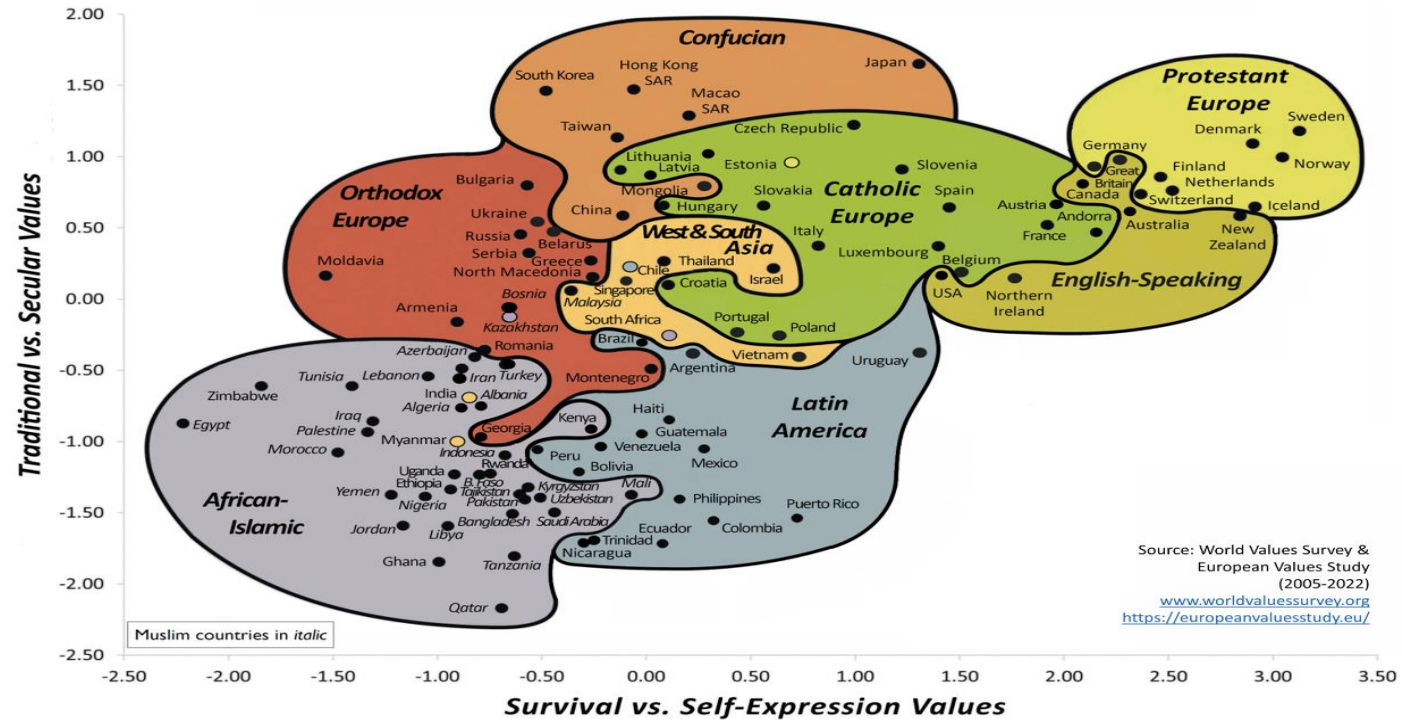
Confucian

Japan

South Korea

Hong Kong SAR

Macao SAR

Taiwan

Czech Republic

Protestant Europe

Sweden

Denmark

Norway

Germany

Great Britain

Finland

Netherlands

Canada

Switzerland

Iceland

Andorra

Australia

New Zealand

Lithuania

Latvia

Estonia

Slovenia

Mongolia

Slovakia

Catholic Europe

Spain

Austria

France

Orthodox Europe

Bulgaria

Ukraine

Russia

Belarus

Serbia

Greece

North Macedonia

Moldavia

China

Hungary

West & South Asia

Thailand

Chile

Israel

Singapore

Croatia

Italy

Luxembourg

Belgium

USA

Northern Ireland

English-Speaking

Armenia

Bosnia

Kazakhstan

Malaysia

South Africa

Portugal

Poland

Brazil

Vietnam

Uruguay

Azerbaijan

Romania

Turkey

Tunisia

Lebanon

Iran

Zimbabwe

Montenegro

Argentina

India

Albania

Algeria

Iraq

Palestine

Egypt

Georgia

Myanmar

Morocco

Indonesia

Kenya

Haiti

Guatemala

Venezuela

Latin America

Peru

Rwanda

Uganda

Ethiopia

Nigeria

Bolivia

Mexico

B. Faso

Tajikistan

Kyrgyzstan

Mali

Yemen

Pakistan

Uzbekistan

Philippines

Puerto Rico

African-Islamic

Jordan

Bangladesh

Saudi Arabia

Libya

Ecuador

Colombia

Trinidad

Nicaragua

Ghana

Tanzania

Qatar

Muslim countries in italic

Source: World Values Survey & European Values Study (2005-2022)
www.worldvaluessurvey.org
https://europeanvaluesstudy.eu/

2.00
1.50
1.00
0.50
0.00
-0.50
-1.00
-1.50
-2.00
-2.50

Traditional vs. Secular Values

-2.50 -2.00 -1.50 -1.00 -0.50 0.00 0.50 1.00 1.50 2.00 2.50 3.00 3.50

Survival vs. Self-Expression Values